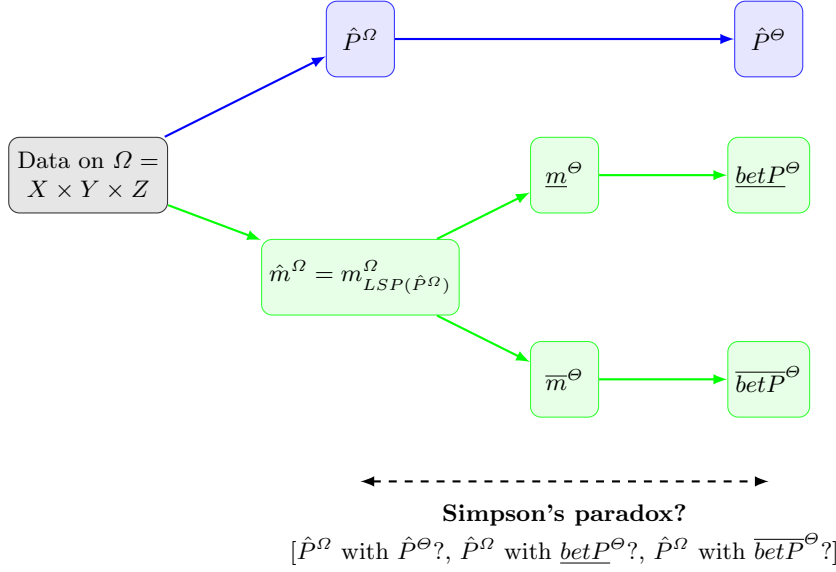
$\hat{P}^{\Omega}$

$\hat{P}^{\Theta}$

Data on $\Omega = X \times Y \times Z$

$\underline{m}^{\Theta}$

$\underline{betP}^{\Theta}$

$\hat{m}^{\Omega} = m^{\Omega}_{LSP(\hat{P}^{\Omega})}$

$\overline{m}^{\Theta}$

$\overline{betP}^{\Theta}$

**Simpson's paradox?**

[$\hat{P}^{\Omega}$ with $\hat{P}^{\Theta}$?, $\hat{P}^{\Omega}$ with $\underline{betP}^{\Theta}$?, $\hat{P}^{\Omega}$ with $\overline{betP}^{\Theta}$?]